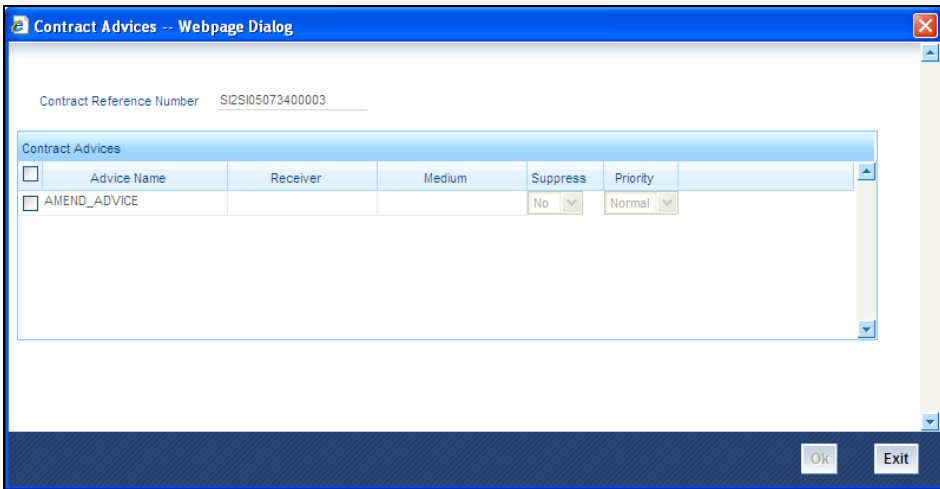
Contract Advices -- Webpage Dialog

Contract Reference Number SI2SI05073400003

Contract Advices

| | Advice Name | Receiver | Medium | Suppress | Priority |
|---|---|---|---|---|---|
| | AMEND_ADVICE | | | No | Normal |

Ok Exit